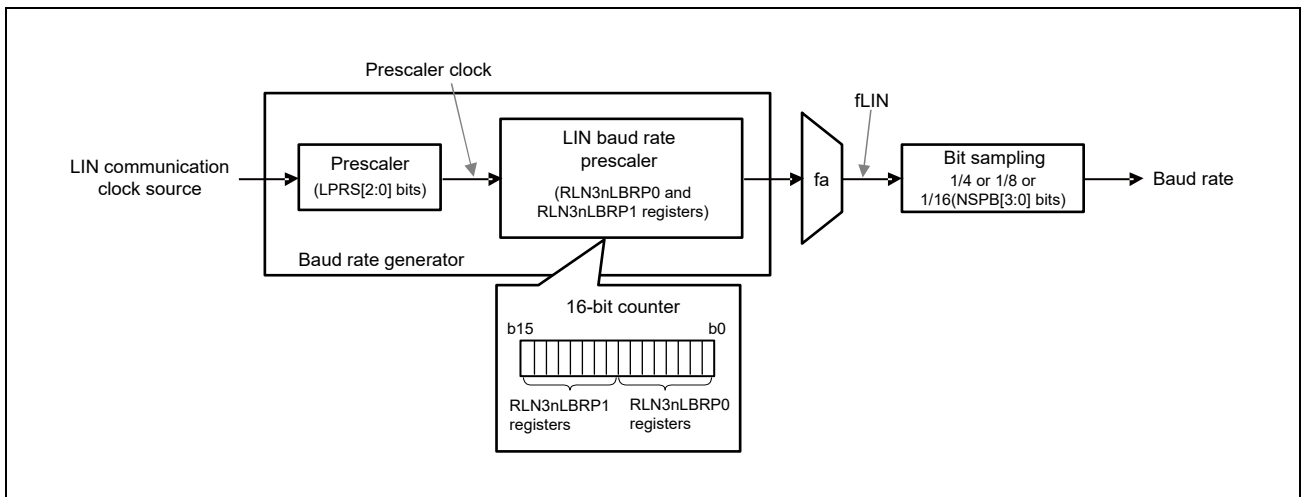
Prescaler clock

LIN communication clock source

Prescaler
(LPRS[2:0] bits)

LIN baud rate prescaler
(RLN3nLBRP0 and RLN3nLBRP1 registers)

Baud rate generator

fa

fLIN

Bit sampling
1/4 or 1/8 or 1/16(NSPB[3:0] bits)

Baud rate

16-bit counter
b15
b0

RLN3nLBRP1 registers
RLN3nLBRP0 registers